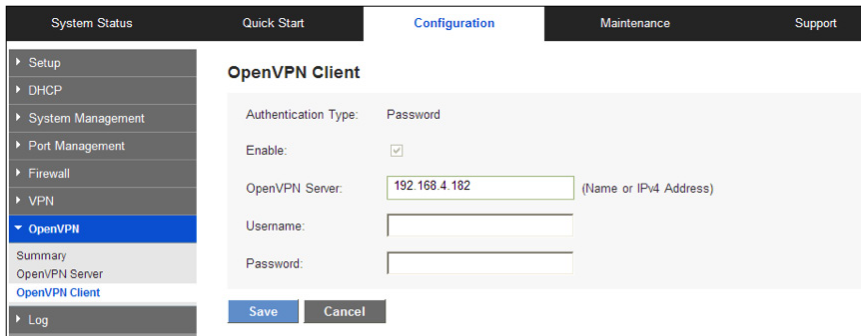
System Status | Quick Start | Configuration | Maintenance | Support

▸ Setup
▸ DHCP
▸ System Management
▸ Port Management
▸ Firewall
▸ VPN
▾ OpenVPN
Summary
OpenVPN Server
OpenVPN Client
▸ Log

OpenVPN Client

Authentication Type: Password

Enable: ☑

OpenVPN Server: 192.168.4.182 (Name or IPv4 Address)

Username:

Password:

Save Cancel